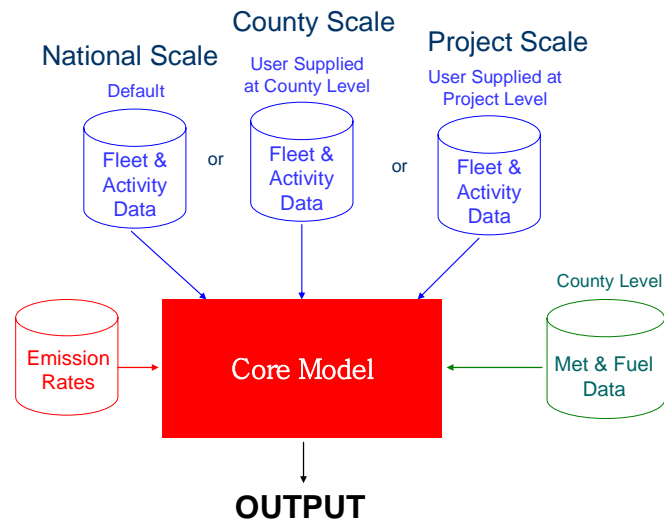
National Scale

Default

Fleet & Activity Data

or

County Scale

User Supplied at County Level

Fleet & Activity Data

or

Project Scale

User Supplied at Project Level

Fleet & Activity Data

Emission Rates

Core Model

County Level

Met & Fuel Data

OUTPUT